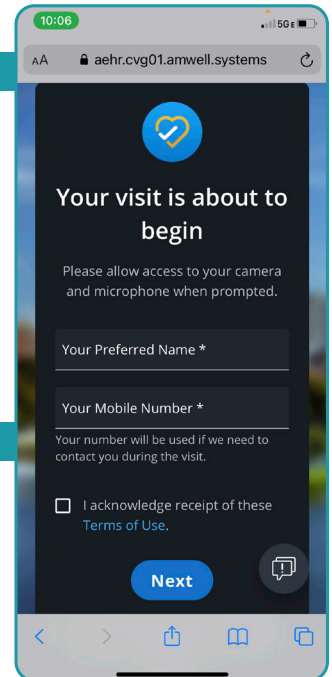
10:06

5G

AA aehr.cvg01.amwell.systems

Your visit is about to begin

Please allow access to your camera and microphone when prompted.

Your Preferred Name *

Your Mobile Number *

Your number will be used if we need to contact you during the visit.

I acknowledge receipt of these Terms of Use.

Next